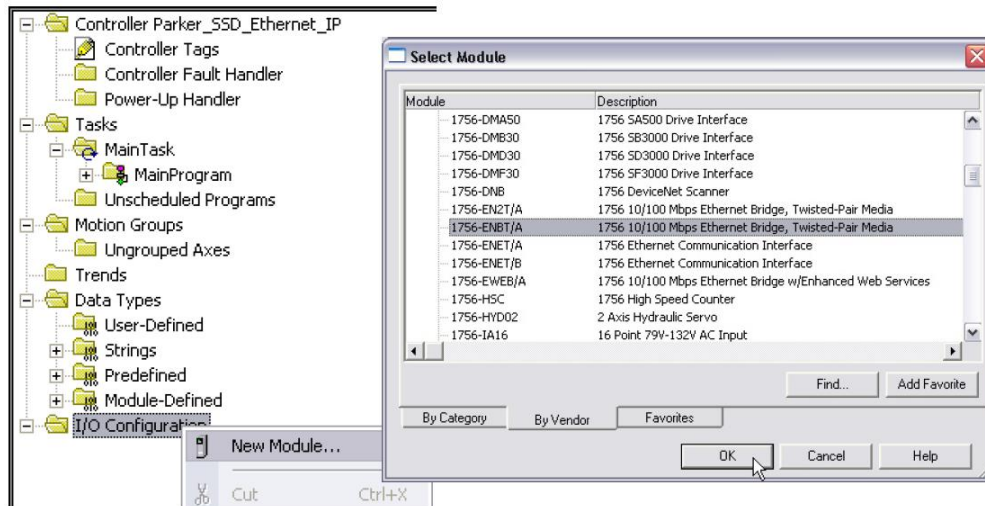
Controller Parker_SSD_Ethernet_IP
Controller Tags
Controller Fault Handler
Power-Up Handler
Tasks
MainTask
MainProgram
Unscheduled Programs
Motion Groups
Ungrouped Axes
Trends
Data Types
User-Defined
Strings
Predefined
Module-Defined
I/O Configuration
New Module...
Cut Ctrl+X

Select Module

| Module | Description |
|---|---|
| 1756-DMA50 | 1756 SA500 Drive Interface |
| 1756-DMB30 | 1756 SB3000 Drive Interface |
| 1756-DMD30 | 1756 SD3000 Drive Interface |
| 1756-DMF30 | 1756 SF3000 Drive Interface |
| 1756-DNB | 1756 DeviceNet Scanner |
| 1756-EN2T/A | 1756 10/100 Mbps Ethernet Bridge, Twisted-Pair Media |
| 1756-ENBT/A | 1756 10/100 Mbps Ethernet Bridge, Twisted-Pair Media |
| 1756-ENET/A | 1756 Ethernet Communication Interface |
| 1756-ENET/B | 1756 Ethernet Communication Interface |
| 1756-EWEB/A | 1756 10/100 Mbps Ethernet Bridge w/Enhanced Web Services |
| 1756-HSC | 1756 High Speed Counter |
| 1756-HYD02 | 2 Axis Hydraulic Servo |
| 1756-IA16 | 16 Point 79V-132V AC Input |

Find... Add Favorite
By Category By Vendor Favorites
OK Cancel Help